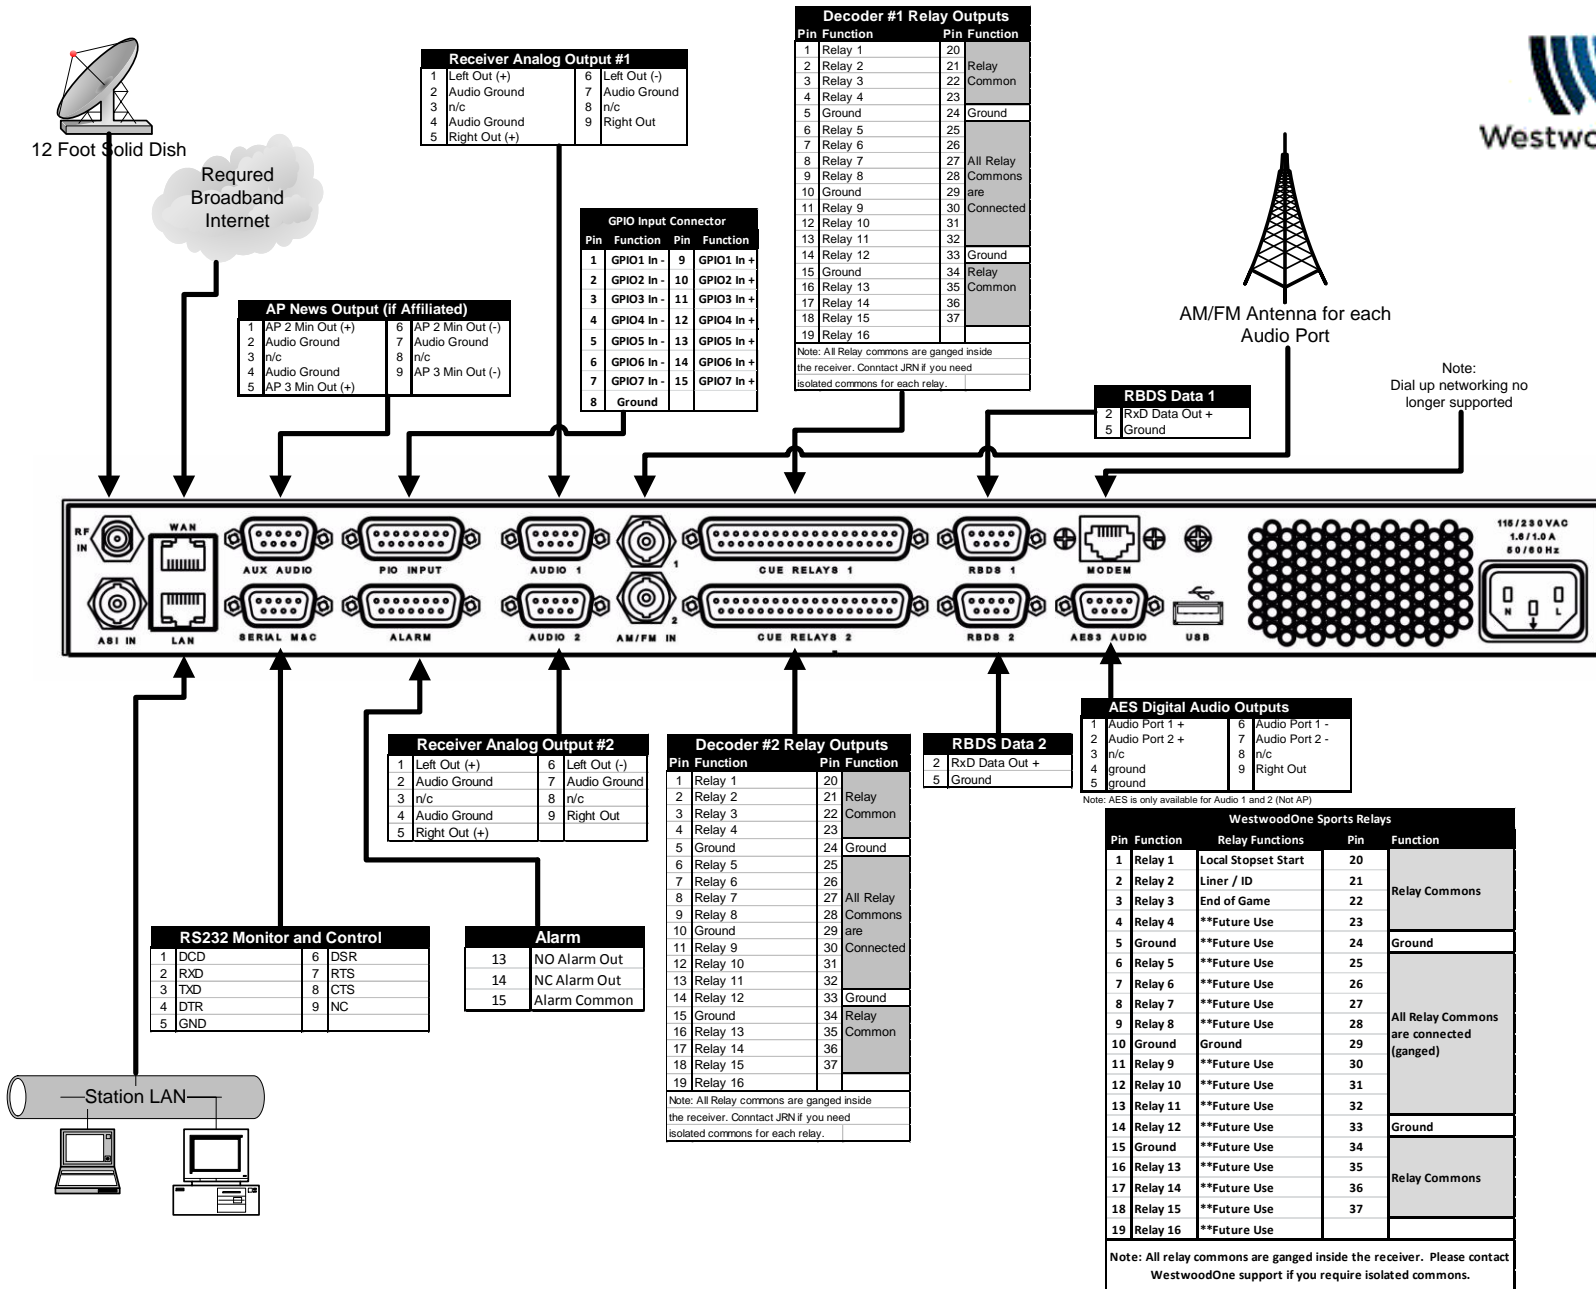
12 Foot Solid Dish

Requred Broadband Internet

Receiver Analog Output #1

| | | | |
|---|---|---|---|
| 1 | Left Out (+) | 6 | Left Out (-) |
| 2 | Audio Ground | 7 | Audio Ground |
| 3 | n/c | 8 | n/c |
| 4 | Audio Ground | 9 | Right Out |
| 5 | Right Out (+) | | |

Decoder #1 Relay Outputs

| Pin | Function | Pin | Function |
|---|---|---|---|
| 1 | Relay 1 | 20 | |
| 2 | Relay 2 | 21 | Relay |
| 3 | Relay 3 | 22 | Common |
| 4 | Relay 4 | 23 | |
| 5 | Ground | 24 | Ground |
| 6 | Relay 5 | 25 | |
| 7 | Relay 6 | 26 | |
| 8 | Relay 7 | 27 | All Relay |
| 9 | Relay 8 | 28 | Commons |
| 10 | Ground | 29 | are |
| 11 | Relay 9 | 30 | Connected |
| 12 | Relay 10 | 31 | |
| 13 | Relay 11 | 32 | |
| 14 | Relay 12 | 33 | Ground |
| 15 | Ground | 34 | Relay |
| 16 | Relay 13 | 35 | Common |
| 17 | Relay 14 | 36 | |
| 18 | Relay 15 | 37 | |
| 19 | Relay 16 | | |

Note: All Relay commons are ganged inside the receiver. Contact JRN if you need isolated commons for each relay.

Westwo

GPIO Input Connector

| Pin | Function | Pin | Function |
|---|---|---|---|
| 1 | GPIO1 In - | 9 | GPIO1 In + |
| 2 | GPIO2 In - | 10 | GPIO2 In + |
| 3 | GPIO3 In - | 11 | GPIO3 In + |
| 4 | GPIO4 In - | 12 | GPIO4 In + |
| 5 | GPIO5 In - | 13 | GPIO5 In + |
| 6 | GPIO6 In - | 14 | GPIO6 In + |
| 7 | GPIO7 In - | 15 | GPIO7 In + |
| 8 | Ground | | |

AP News Output (if Affiliated)

| | | | |
|---|---|---|---|
| 1 | AP 2 Min Out (+) | 6 | AP 2 Min Out (-) |
| 2 | Audio Ground | 7 | Audio Ground |
| 3 | n/c | 8 | n/c |
| 4 | Audio Ground | 9 | AP 3 Min Out (-) |
| 5 | AP 3 Min Out (+) | | |

AM/FM Antenna for each Audio Port

Note: Dial up networking no longer supported

RBDS Data 1

| | |
|---|---|
| 2 | RxD Data Out + |
| 5 | Ground |

RF IN WAN AUX AUDIO PIO INPUT AUDIO 1 1 CUE RELAYS 1 RBDS 1 MODEM 115/230VAC 1.5/1.0A 50/60Hz
ASI IN LAN SERIAL M&C ALARM AUDIO 2 2 AM/FM IN CUE RELAYS 2 RBDS 2 AES3 AUDIO USB N L

AES Digital Audio Outputs

| | | | |
|---|---|---|---|
| 1 | Audio Port 1 + | 6 | Audio Port 1 - |
| 2 | Audio Port 2 + | 7 | Audio Port 2 - |
| 3 | n/c | 8 | n/c |
| 4 | ground | 9 | Right Out |
| 5 | ground | | |

Note: AES is only available for Audio 1 and 2 (Not AP)

Receiver Analog Output #2

| | | | |
|---|---|---|---|
| 1 | Left Out (+) | 6 | Left Out (-) |
| 2 | Audio Ground | 7 | Audio Ground |
| 3 | n/c | 8 | n/c |
| 4 | Audio Ground | 9 | Right Out |
| 5 | Right Out (+) | | |

Decoder #2 Relay Outputs

| Pin | Function | Pin | Function |
|---|---|---|---|
| 1 | Relay 1 | 20 | |
| 2 | Relay 2 | 21 | Relay |
| 3 | Relay 3 | 22 | Common |
| 4 | Relay 4 | 23 | |
| 5 | Ground | 24 | Ground |
| 6 | Relay 5 | 25 | |
| 7 | Relay 6 | 26 | |
| 8 | Relay 7 | 27 | All Relay |
| 9 | Relay 8 | 28 | Commons |
| 10 | Ground | 29 | are |
| 11 | Relay 9 | 30 | Connected |
| 12 | Relay 10 | 31 | |
| 13 | Relay 11 | 32 | |
| 14 | Relay 12 | 33 | Ground |
| 15 | Ground | 34 | Relay |
| 16 | Relay 13 | 35 | Common |
| 17 | Relay 14 | 36 | |
| 18 | Relay 15 | 37 | |
| 19 | Relay 16 | | |

Note: All Relay commons are ganged inside the receiver. Contact JRN if you need isolated commons for each relay.

RBDS Data 2

| | |
|---|---|
| 2 | RxD Data Out + |
| 5 | Ground |

RS232 Monitor and Control

| | | | |
|---|---|---|---|
| 1 | DCD | 6 | DSR |
| 2 | RXD | 7 | RTS |
| 3 | TXD | 8 | CTS |
| 4 | DTR | 9 | NC |
| 5 | GND | | |

Alarm

| | |
|---|---|
| 13 | NO Alarm Out |
| 14 | NC Alarm Out |
| 15 | Alarm Common |

WestwoodOne Sports Relays

| Pin | Function | Relay Functions | Pin | Function |
|---|---|---|---|---|
| 1 | Relay 1 | Local Stopset Start | 20 | Relay Commons |
| 2 | Relay 2 | Liner / ID | 21 | |
| 3 | Relay 3 | End of Game | 22 | |
| 4 | Relay 4 | **Future Use | 23 | |
| 5 | Ground | **Future Use | 24 | Ground |
| 6 | Relay 5 | **Future Use | 25 | All Relay Commons are connected (ganged) |
| 7 | Relay 6 | **Future Use | 26 | |
| 8 | Relay 7 | **Future Use | 27 | |
| 9 | Relay 8 | **Future Use | 28 | |
| 10 | Ground | Ground | 29 | |
| 11 | Relay 9 | **Future Use | 30 | |
| 12 | Relay 10 | **Future Use | 31 | |
| 13 | Relay 11 | **Future Use | 32 | |
| 14 | Relay 12 | **Future Use | 33 | Ground |
| 15 | Ground | **Future Use | 34 | Relay Commons |
| 16 | Relay 13 | **Future Use | 35 | |
| 17 | Relay 14 | **Future Use | 36 | |
| 18 | Relay 15 | **Future Use | 37 | |
| 19 | Relay 16 | **Future Use | | |

Note: All relay commons are ganged inside the receiver. Please contact WestwoodOne support if you require isolated commons.

Station LAN